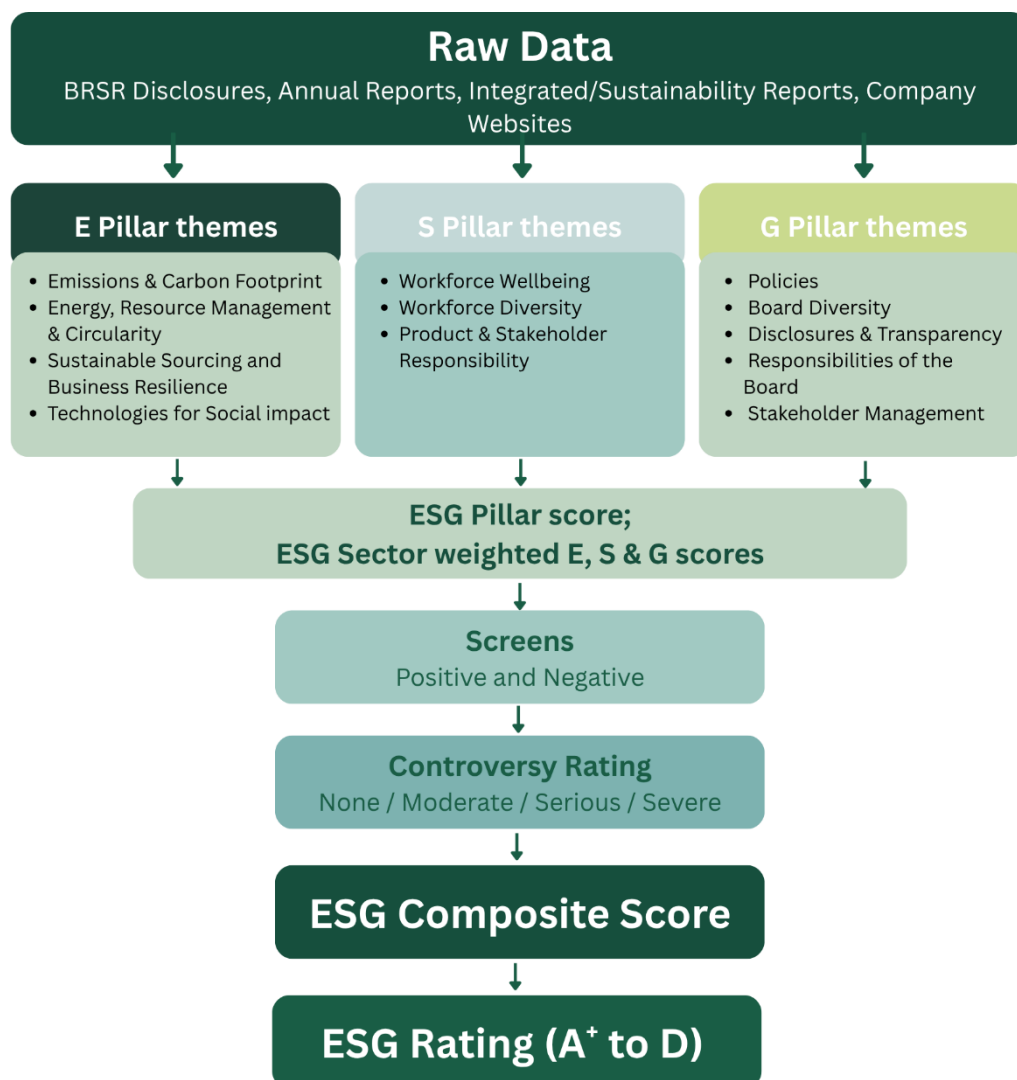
Raw Data
BRSR Disclosures, Annual Reports, Integrated/Sustainability Reports, Company Websites

E Pillar themes
- Emissions & Carbon Footprint
- Energy, Resource Management & Circularity
- Sustainable Sourcing and Business Resilience
- Technologies for Social impact

S Pillar themes
- Workforce Wellbeing
- Workforce Diversity
- Product & Stakeholder Responsibility

G Pillar themes
- Policies
- Board Diversity
- Disclosures & Transparency
- Responsibilities of the Board
- Stakeholder Management

ESG Pillar score;
ESG Sector weighted E, S & G scores

Screens
Positive and Negative

Controversy Rating
None / Moderate / Serious / Severe

ESG Composite Score

ESG Rating ($A^+$ to D)